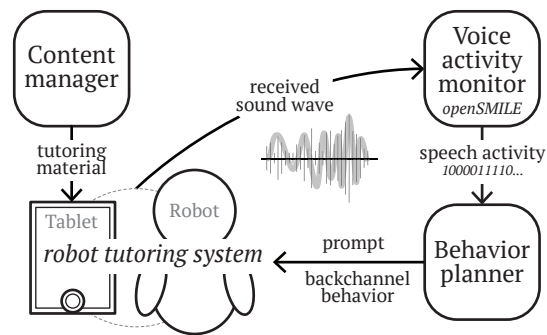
Content manager

tutoring material

received sound wave

Voice activity monitor
openSMILE

speech activity
1000011110...

Tablet

Robot

robot tutoring system

prompt

backchannel behavior

Behavior planner